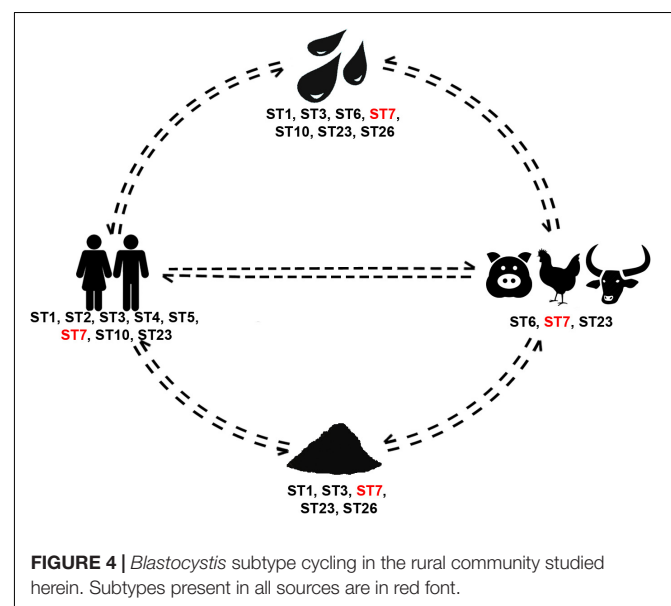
ST1, ST3, ST6, ST7, ST10, ST23, ST26

ST1, ST2, ST3, ST4, ST5, ST7, ST10, ST23

ST6, ST7, ST23

ST1, ST3, ST7, ST23, ST26

**FIGURE 4 |** *Blastocystis* subtype cycling in the rural community studied herein. Subtypes present in all sources are in red font.